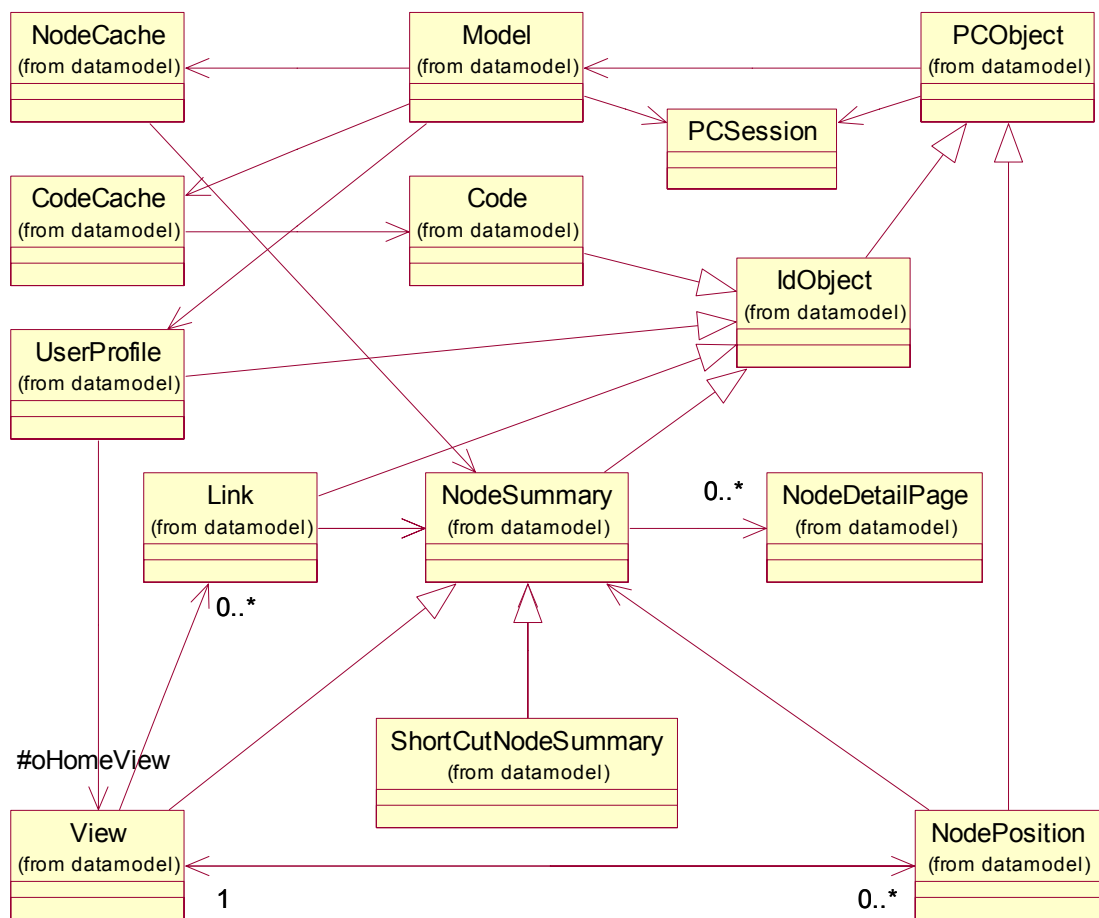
NodeCache
(from datamodel)

Model
(from datamodel)

PCObject
(from datamodel)

PCSession

CodeCache
(from datamodel)

Code
(from datamodel)

IdObject
(from datamodel)

UserProfile
(from datamodel)

Link
(from datamodel)

NodeSummary
(from datamodel)

0..*

NodeDetailPage
(from datamodel)

0..*

ShortCutNodeSummary
(from datamodel)

#oHomeView

View
(from datamodel)

NodePosition
(from datamodel)

1

0..*